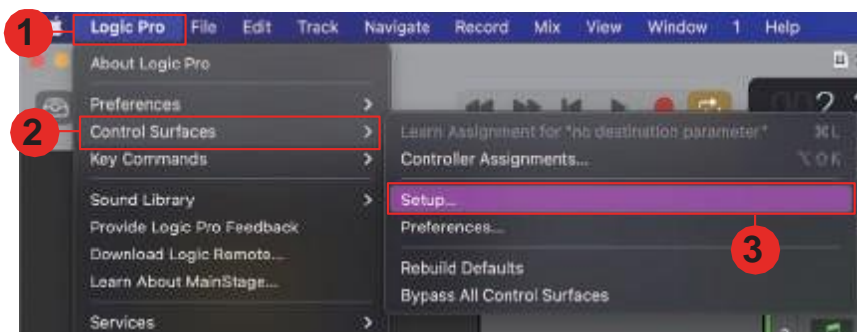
1 Logic Pro File Edit Track Navigate Record Mix View Window 1 Help

About Logic Pro

Preferences

2 Control Surfaces

Key Commands

Sound Library

Provide Logic Pro Feedback

Download Logic Remote...

Learn About MainStage...

Services

Learn Assignment for "no destination parameter" ⌘L

Controller Assignments... ⌥⌘K

Setup...

3

Preferences...

Rebuild Defaults

Bypass All Control Surfaces